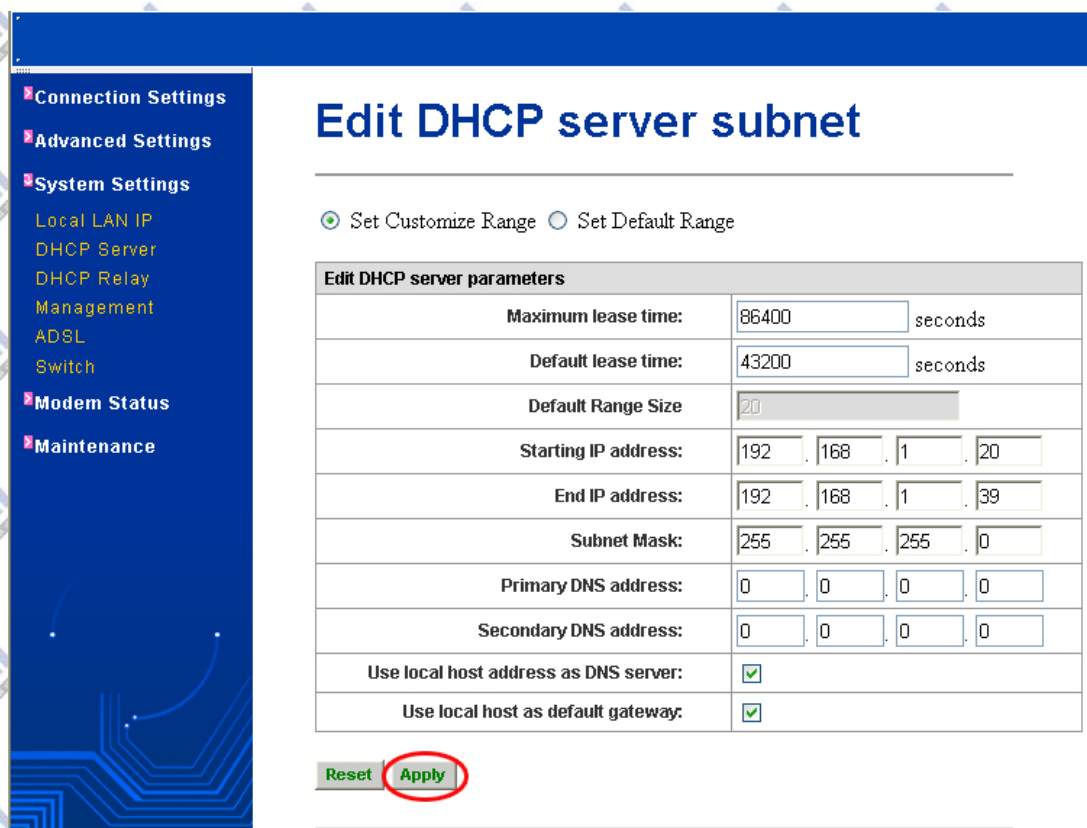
Connection Settings
Advanced Settings
System Settings
Local LAN IP
DHCP Server
DHCP Relay
Management
ADSL
Switch
Modem Status
Maintenance

Edit DHCP server subnet

Set Customize Range  Set Default Range

| Edit DHCP server parameters | |
|---|---|
| Maximum lease time: | 86400 seconds |
| Default lease time: | 43200 seconds |
| Default Range Size | 20 |
| Starting IP address: | 192 . 168 . 1 . 20 |
| End IP address: | 192 . 168 . 1 . 39 |
| Subnet Mask: | 255 . 255 . 255 . 0 |
| Primary DNS address: | 0 . 0 . 0 . 0 |
| Secondary DNS address: | 0 . 0 . 0 . 0 |
| Use local host address as DNS server: | ✓ |
| Use local host as default gateway: | ✓ |

Reset Apply